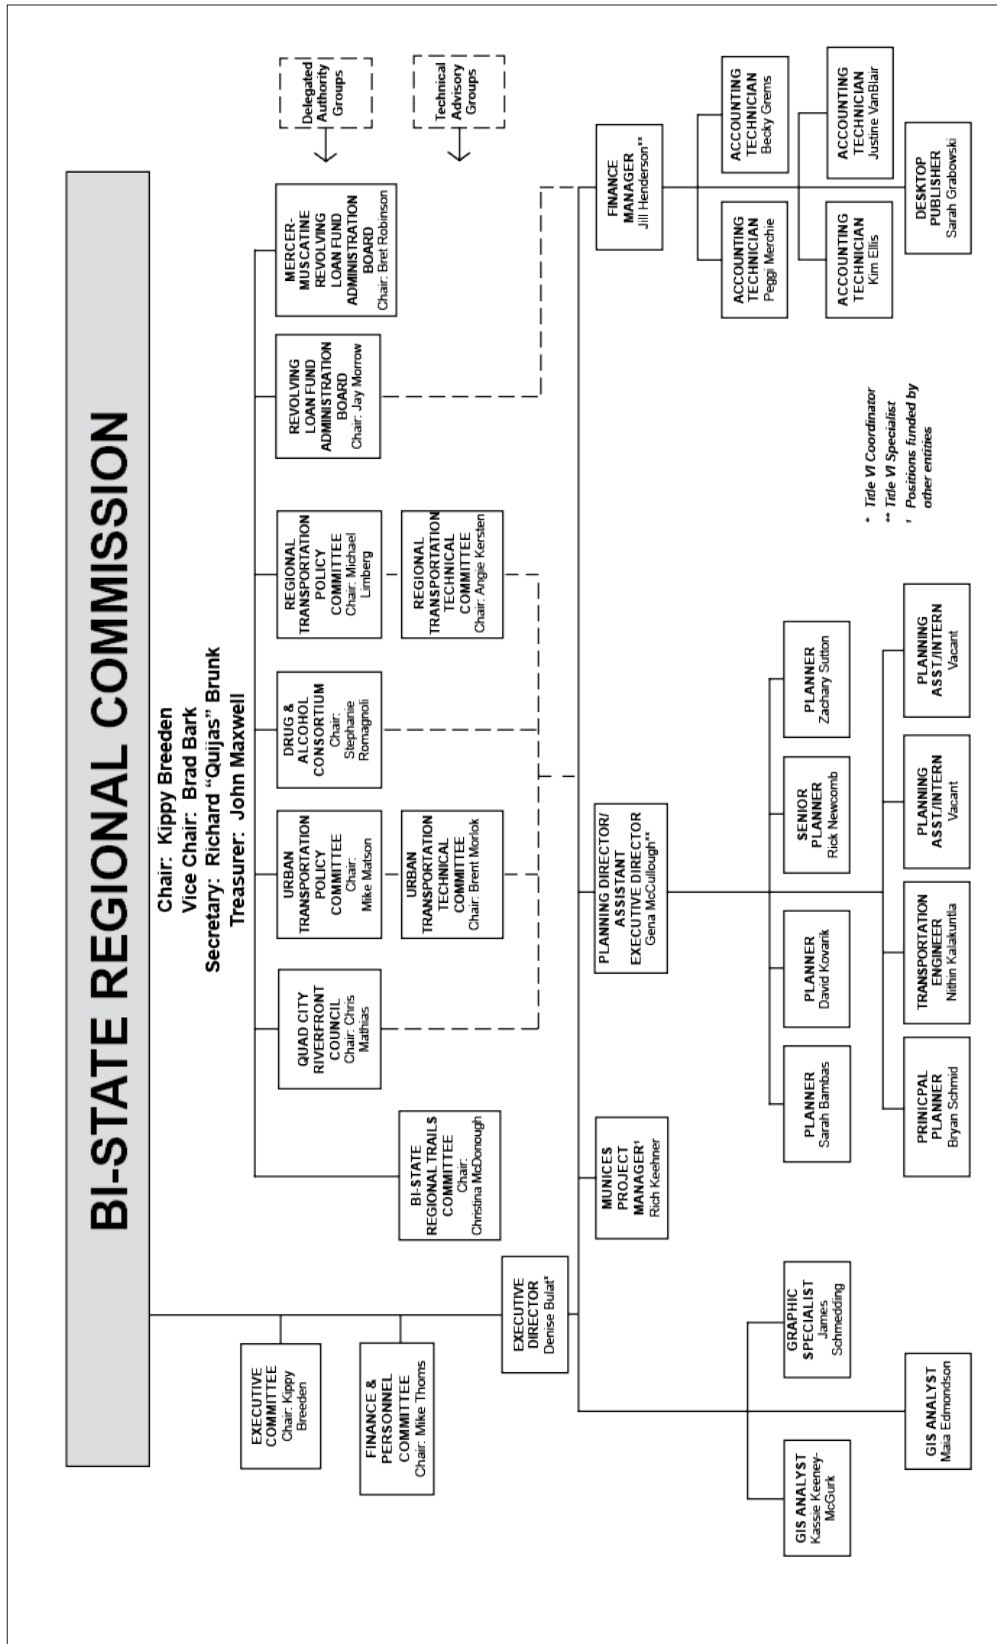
BI-STATE REGIONAL COMMISSION

Chair: Kippy Breeden
Vice Chair: Brad Bark
Secretary: Richard "Quijas" Brunk
Treasurer: John Maxwell

Delegated Authority Groups

Technical Advisory Groups

EXECUTIVE COMMITTEE
Chair: Kippy Breeden

FINANCE & PERSONNEL COMMITTEE
Chair: Mike Thoms

EXECUTIVE DIRECTOR
Denise Bulat*

BI-STATE REGIONAL TRAILS COMMITTEE
Chair: Christina McDonough

QUAD CITY RIVERFRONT COUNCIL
Chair: Chris Mathias

URBAN TRANSPORTATION POLICY COMMITTEE
Chair: Mike Matson

URBAN TRANSPORTATION TECHNICAL COMMITTEE
Chair: Brent Morlok

DRUG & ALCOHOL CONSORTIUM
Chair: Stephanie Romagnoli

REGIONAL TRANSPORTATION POLICY COMMITTEE
Chair: Michael Limberg

REGIONAL TRANSPORTATION TECHNICAL COMMITTEE
Chair: Angie Kersten

REVOLVING LOAN FUND ADMINISTRATION BOARD
Chair: Jay Morrow

MERCER-MUSCATINE REVOLVING LOAN FUND ADMINISTRATION BOARD
Chair: Bret Robinson

FINANCE MANAGER
Jill Henderson**

ACCOUNTING TECHNICIAN
Becky Grems

ACCOUNTING TECHNICIAN
Peggi Merchie

ACCOUNTING TECHNICIAN
Justine VanBlair

ACCOUNTING TECHNICIAN
Kim Ellis

DESKTOP PUBLISHER
Sarah Grabowski

* Title VI Coordinator
** Title VI Specialist
¹ Positions funded by other entities

MUNICES PROJECT MANAGER¹
Rich Keehner

PLANNING DIRECTOR/ ASSISTANT EXECUTIVE DIRECTOR
Gena McCullough**

PLANNER
Sarah Bambas

PLANNER
David Kovarik

SENIOR PLANNER
Rick Newcomb

PLANNER
Zachary Sutton

PRINICPAL PLANNER
Bryan Schmid

TRANSPORTATION ENGINEER
Nithin Kalakuntla

PLANNING ASST/INTERN
Vacant

PLANNING ASST/INTERN
Vacant

GIS ANALYST
Kassie Keeney-McGurk

GRAPHIC SPECIALIST
James Schmedding

GIS ANALYST
Maia Edmondson